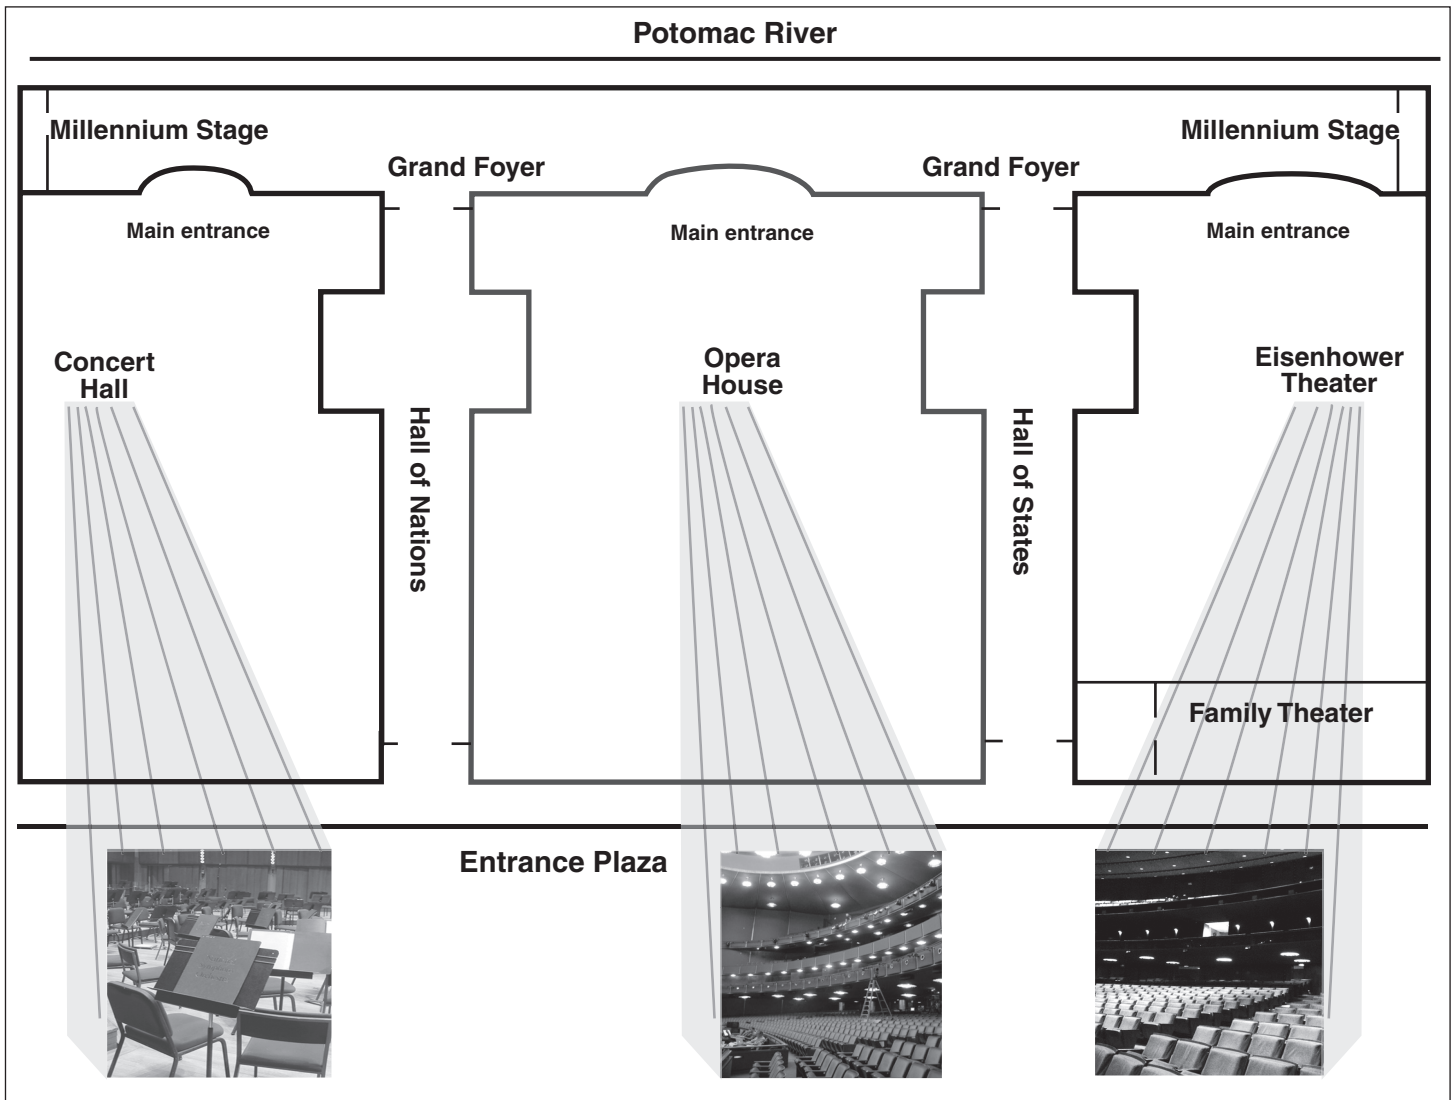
Potomac River

Millennium Stage

Millennium Stage

Grand Foyer

Grand Foyer

Main entrance

Main entrance

Main entrance

Concert Hall

Opera House

Eisenhower Theater

Hall of Nations

Hall of States

Family Theater

Entrance Plaza